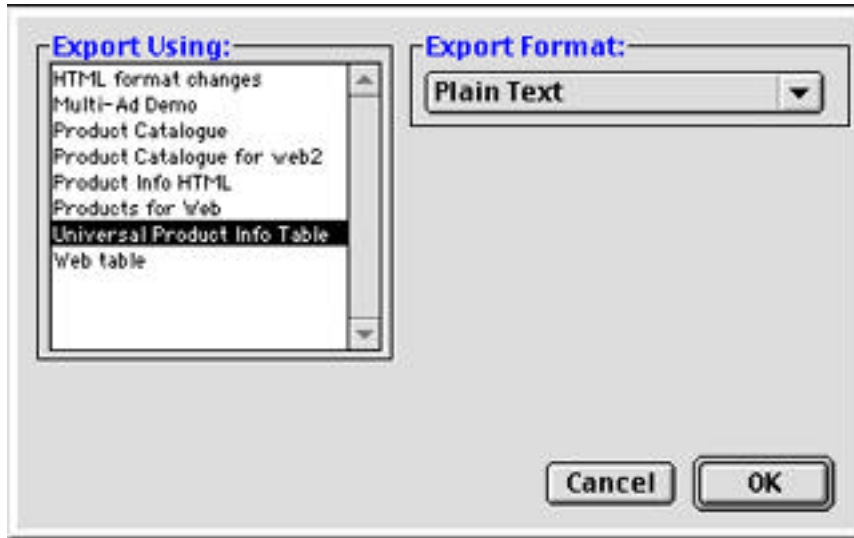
Export Using:

HTML format changes
Multi-Ad Demo
Product Catalogue
Product Catalogue for web2
Product Info HTML
Products for Web
Universal Product Info Table
Web table

Export Format:

Plain Text

Cancel

OK